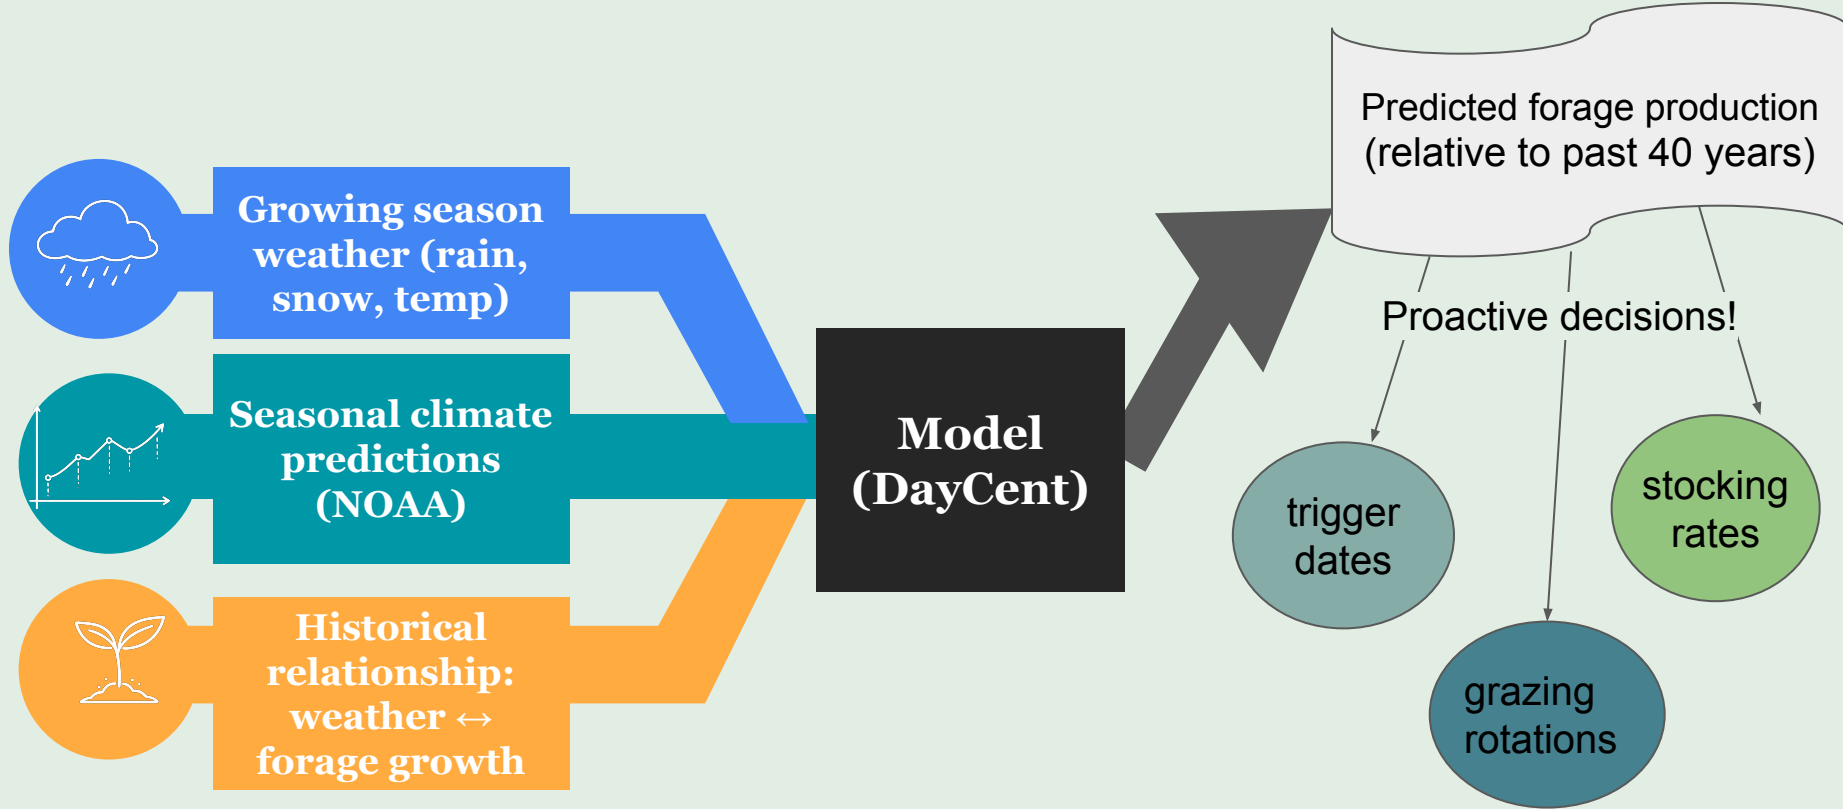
Growing season weather (rain, snow, temp)

Seasonal climate predictions (NOAA)

Historical relationship: weather ↔ forage growth

Model (DayCent)

Predicted forage production (relative to past 40 years)

Proactive decisions!

trigger dates

grazing rotations

stocking rates